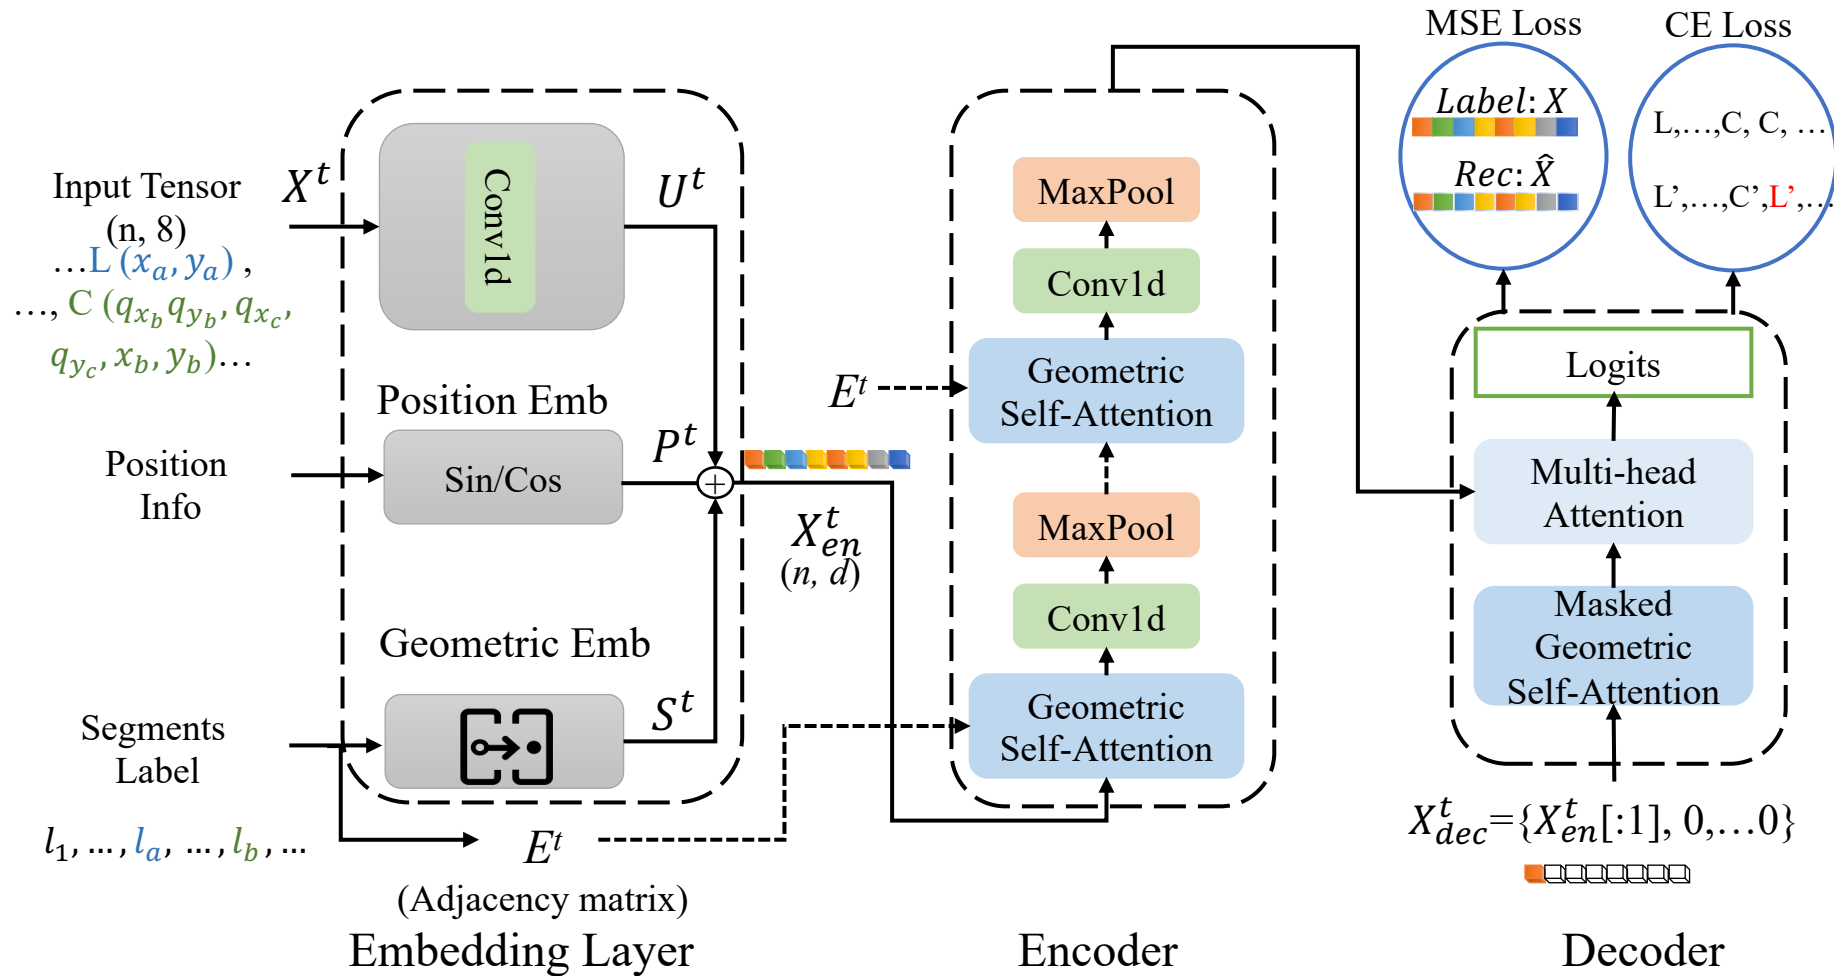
MSE Loss

CE Loss

$Label: X$

$Rec: \hat{X}$

L,…,C, C, …

L',…,C',L',…

Input Tensor
(n, 8)

…L $(x_a, y_a)$ ,
…, C $(q_{x_b} q_{y_b}, q_{x_c},$
$q_{y_c}, x_b, y_b)$…

$X^t$

Conv1d

$U^t$

Position Emb

Position Info

Sin/Cos

$P^t$

$X_{en}^t$
$(n, d)$

$E^t$

Geometric Emb

Segments Label

$S^t$

$l_1, \ldots, l_a, \ldots, l_b, \ldots$

$E^t$
(Adjacency matrix)

MaxPool

Conv1d

Geometric Self-Attention

MaxPool

Conv1d

Geometric Self-Attention

Logits

Multi-head Attention

Masked Geometric Self-Attention

$X_{dec}^t = \{X_{en}^t[:1], 0, \ldots 0\}$

Embedding Layer

Encoder

Decoder